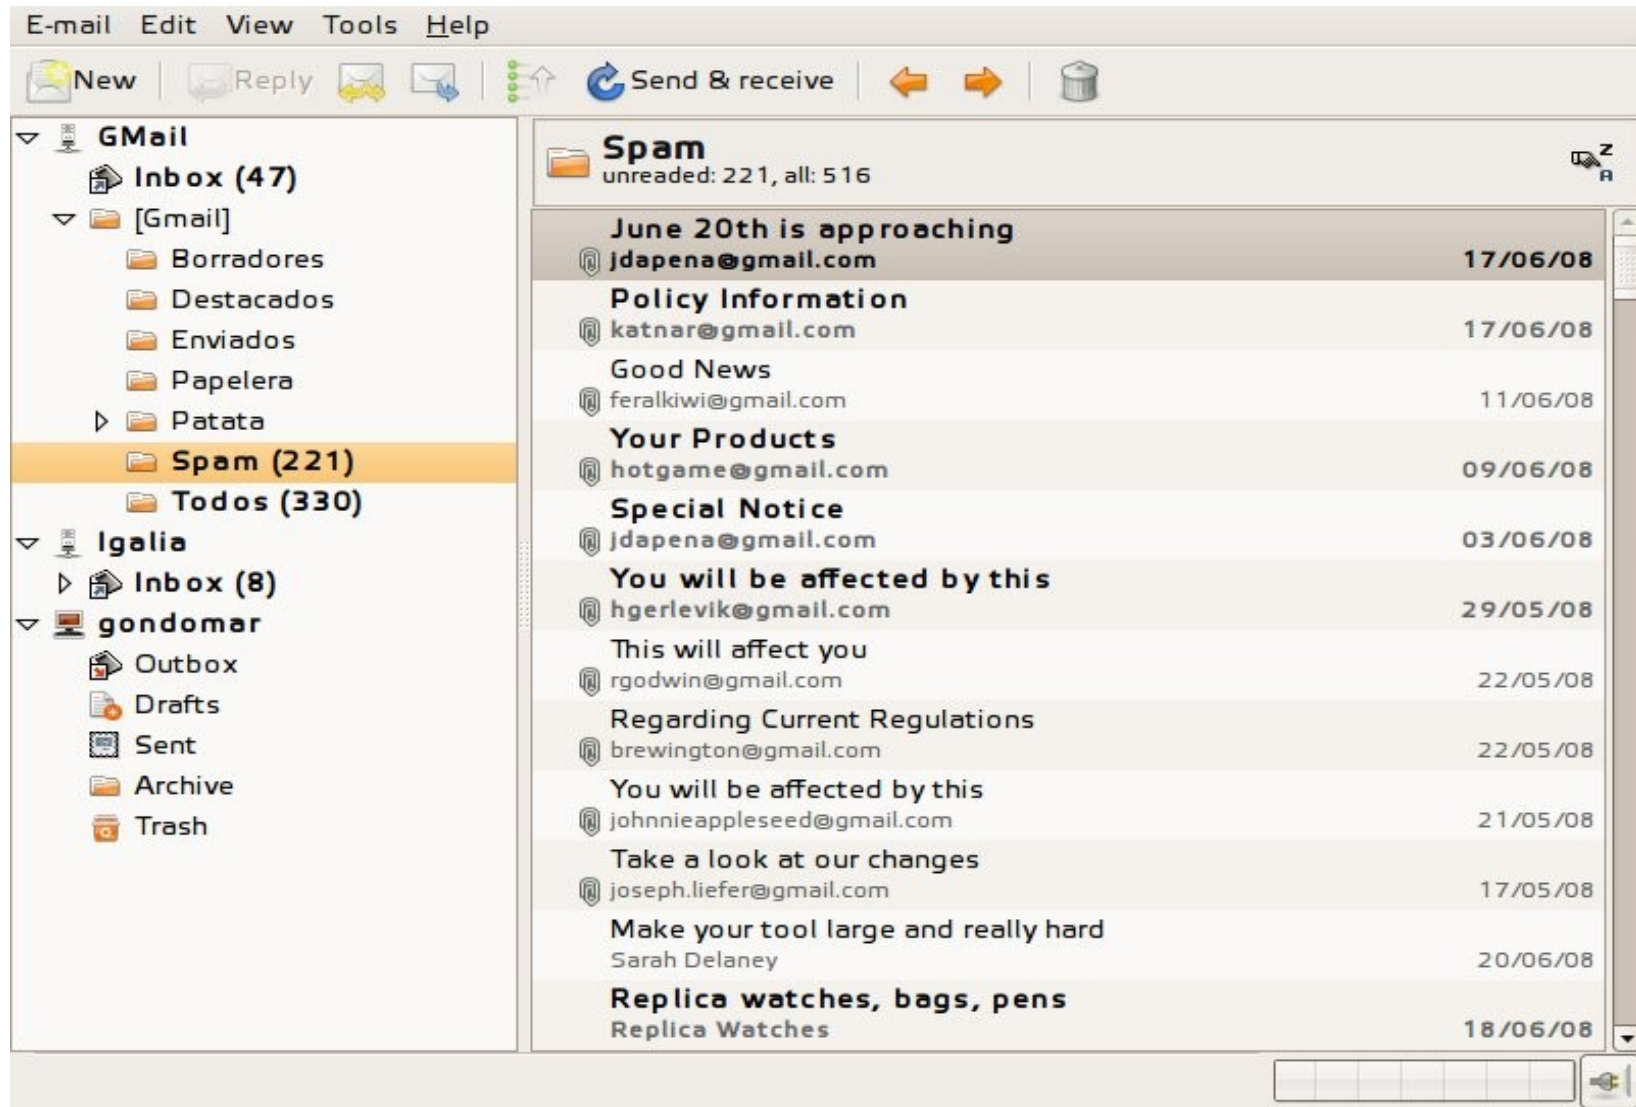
E-mail Edit View Tools Help

New Reply Send & receive

GMail
Inbox (47)
[Gmail]
Borradores
Destacados
Enviados
Papelera
Patata
Spam (221)
Todos (330)
Igalia
Inbox (8)
gondomar
Outbox
Drafts
Sent
Archive
Trash

Spam
unreaded: 221, all: 516

June 20th is approaching
jdapena@gmail.com 17/06/08

Policy Information
katnar@gmail.com 17/06/08

Good News
feralkiwi@gmail.com 11/06/08

Your Products
hotgame@gmail.com 09/06/08

Special Notice
jdapena@gmail.com 03/06/08

You will be affected by this
hgerlevik@gmail.com 29/05/08

This will affect you
rgodwin@gmail.com 22/05/08

Regarding Current Regulations
brewington@gmail.com 22/05/08

You will be affected by this
johnnieappleseed@gmail.com 21/05/08

Take a look at our changes
joseph.liefer@gmail.com 17/05/08

Make your tool large and really hard
Sarah Delaney 20/06/08

Replica watches, bags, pens
Replica Watches 18/06/08